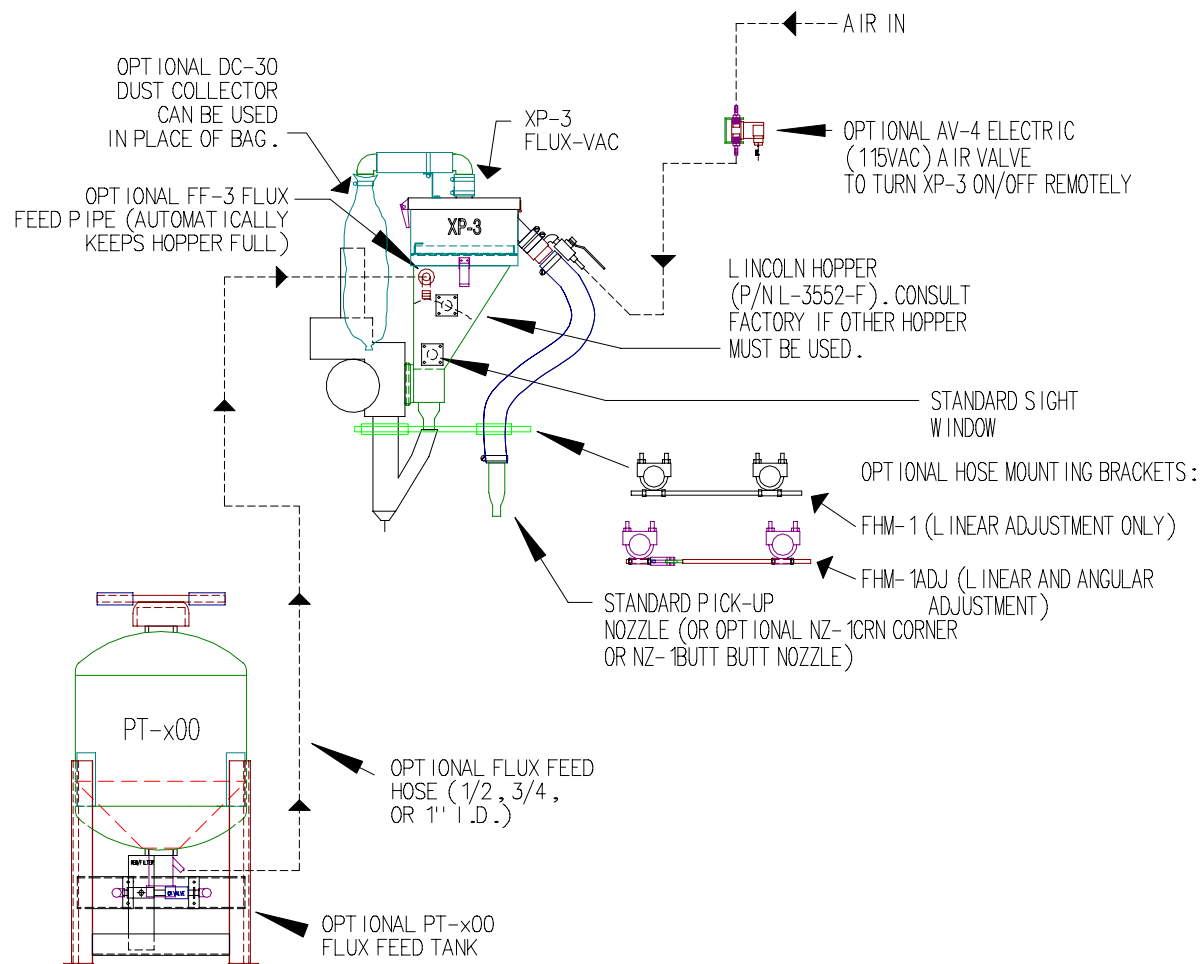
AIR IN

OPTIONAL DC-30 DUST COLLECTOR CAN BE USED IN PLACE OF BAG.

XP-3 FLUX-VAC

OPTIONAL AV-4 ELECTRIC (115VAC) AIR VALVE TO TURN XP-3 ON/OFF REMOTELY

OPTIONAL FF-3 FLUX FEED PIPE (AUTOMATICALLY KEEPS HOPPER FULL)

XP-3

LINCOLN HOPPER (P/N L-3552-F). CONSULT FACTORY IF OTHER HOPPER MUST BE USED.

STANDARD SIGHT WINDOW

OPTIONAL HOSE MOUNTING BRACKETS:

FHM-1 (LINEAR ADJUSTMENT ONLY)

FHM-1ADJ (LINEAR AND ANGULAR ADJUSTMENT)

STANDARD PICK-UP NOZZLE (OR OPTIONAL NZ-1CRN CORNER OR NZ-1BUTT BUTT NOZZLE)

PT-x00

OPTIONAL FLUX FEED HOSE (1/2, 3/4, OR 1" I.D.)

OPTIONAL PT-x00 FLUX FEED TANK